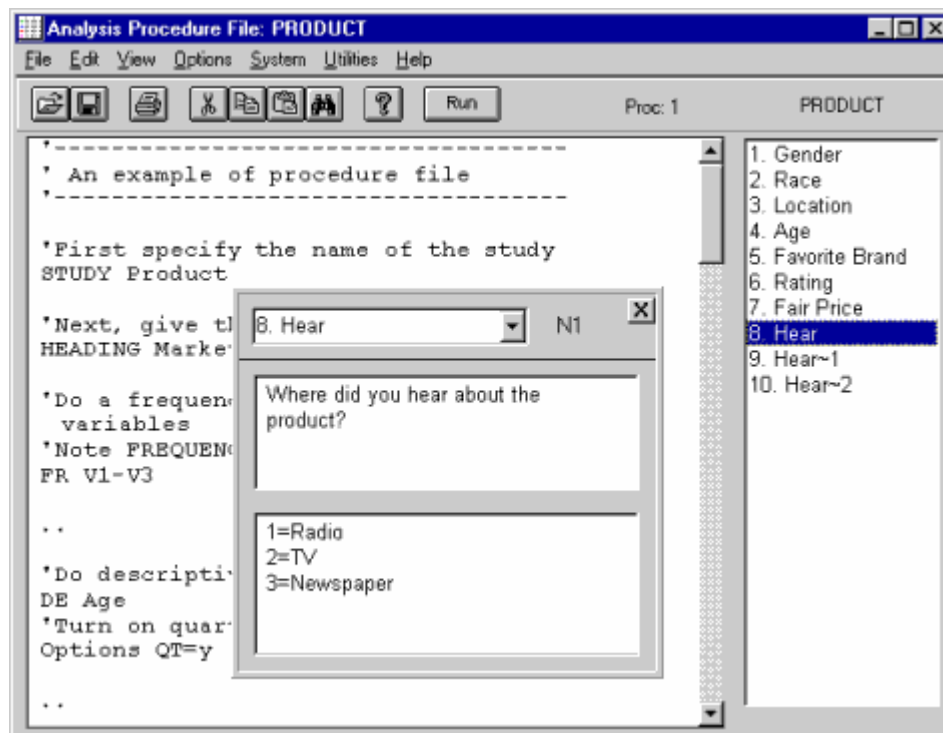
Analysis Procedure File: PRODUCT

File Edit View Options System Utilities Help

Run

Proc: 1

PRODUCT

'-----------------------------------
' An example of procedure file
'-----------------------------------

'First specify the name of the study
STUDY Product

'Next, give tl
HEADING Marke

'Do a frequen
variables
'Note FREQUEN
FR V1-V3

..

'Do descripti
DE Age
'Turn on quar
Options QT=y

..

8. Hear

N1

Where did you hear about the product?

1=Radio
2=TV
3=Newspaper

1. Gender
2. Race
3. Location
4. Age
5. Favorite Brand
6. Rating
7. Fair Price
8. Hear
9. Hear~1
10. Hear~2